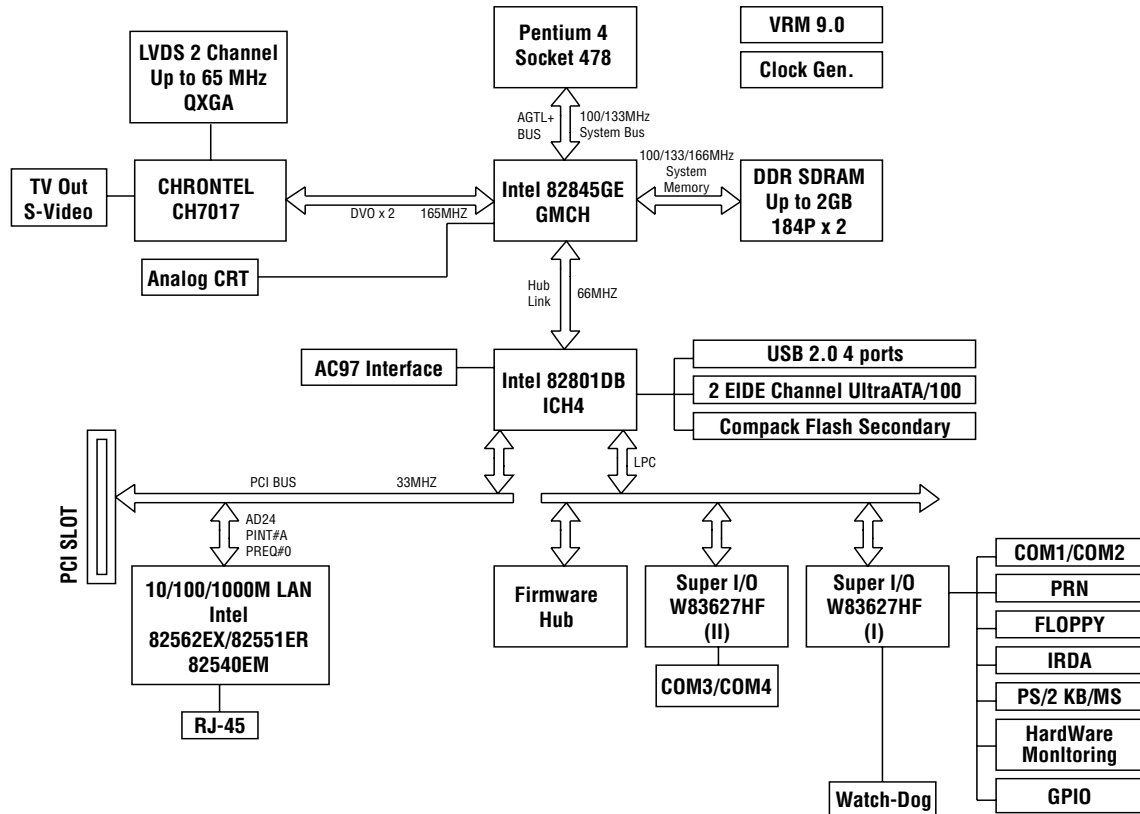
Pentium 4
Socket 478

VRM 9.0

Clock Gen.

LVDS 2 Channel
Up to 65 MHz
QXGA

AGTL+
BUS

100/133MHz
System Bus

100/133/166MHz
System
Memory

TV Out
S-Video

CHRONTEL
CH7017

DVO x 2

165MHZ

Intel 82845GE
GMCH

DDR SDRAM
Up to 2GB
184P x 2

Analog CRT

Hub
Link

66MHZ

AC97 Interface

Intel 82801DB
ICH4

USB 2.0 4 ports

2 EIDE Channel UltraATA/100

Compack Flash Secondary

PCI BUS

33MHZ

LPC

PCI SLOT

AD24
PINT#A
PREQ#0

10/100/1000M LAN
Intel
82562EX/82551ER
82540EM

RJ-45

Firmware
Hub

Super I/O
W83627HF
(II)

COM3/COM4

Super I/O
W83627HF
(I)

Watch-Dog

COM1/COM2

PRN

FLOPPY

IRDA

PS/2 KB/MS

HardWare
MonItoring

GPIO